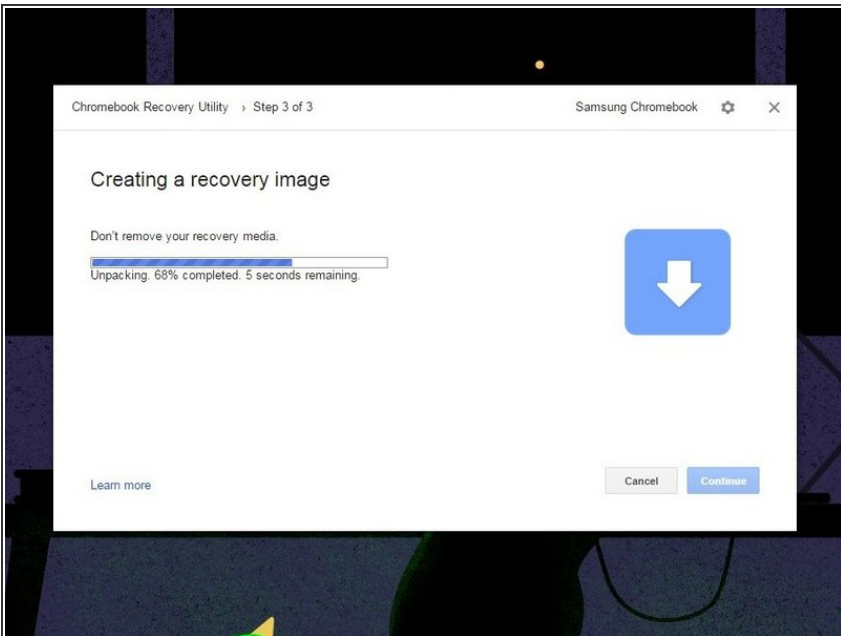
Chromebook Recovery Utility › Step 3 of 3

Samsung Chromebook

Creating a recovery image

Don't remove your recovery media.

Unpacking. 68% completed. 5 seconds remaining.

Learn more

Cancel

Continue